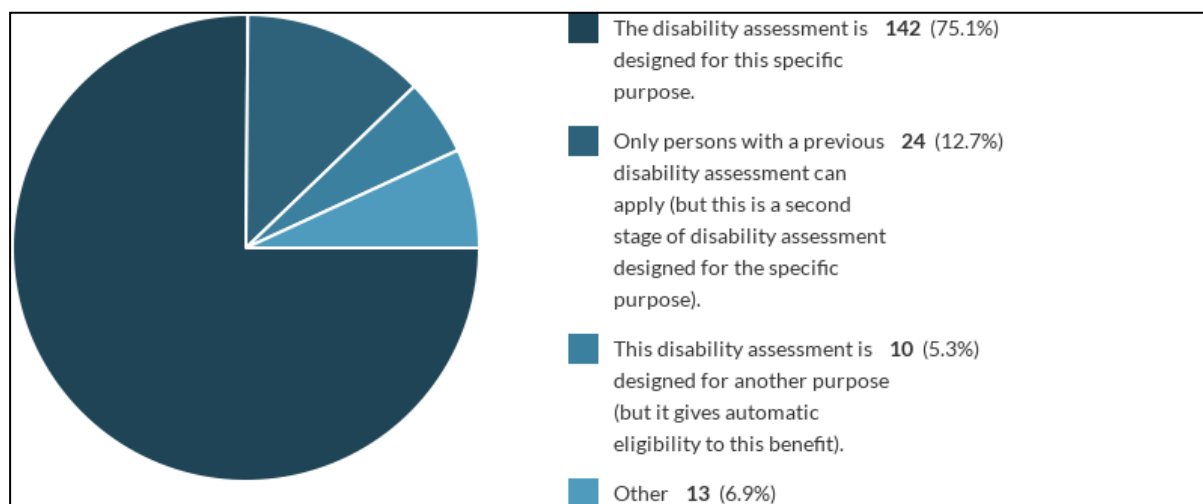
The disability assessment is designed for this specific purpose. **142** (75.1%)

Only persons with a previous disability assessment can apply (but this is a second stage of disability assessment designed for the specific purpose). **24** (12.7%)

This disability assessment is designed for another purpose (but it gives automatic eligibility to this benefit). **10** (5.3%)

Other **13** (6.9%)